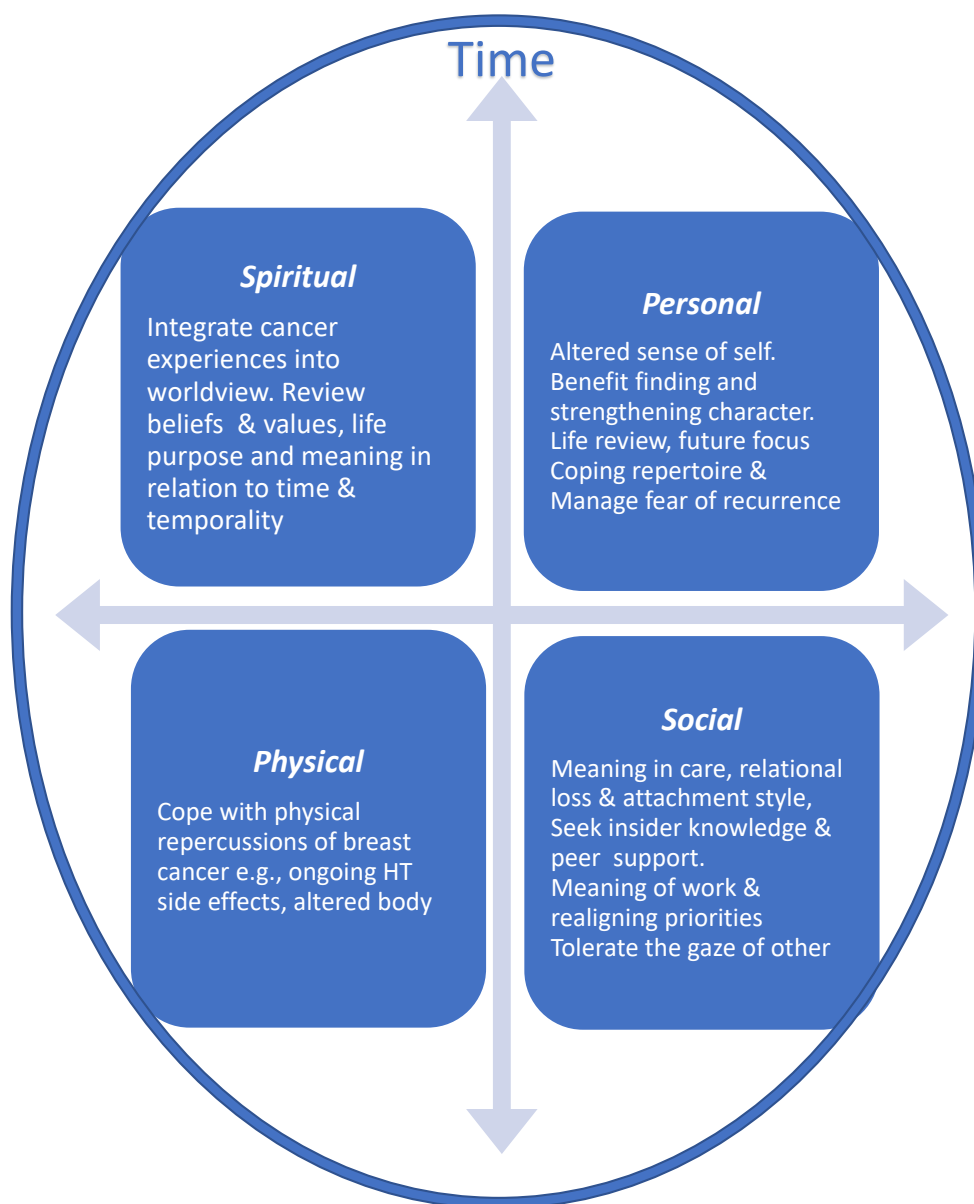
Time

*Spiritual*

Integrate cancer experiences into worldview. Review beliefs & values, life purpose and meaning in relation to time & temporality

*Personal*

Altered sense of self.
Benefit finding and strengthening character.
Life review, future focus
Coping repertoire &
Manage fear of recurrence

*Physical*

Cope with physical repercussions of breast cancer e.g., ongoing HT side effects, altered body

*Social*

Meaning in care, relational loss & attachment style,
Seek insider knowledge & peer support.
Meaning of work & realigning priorities
Tolerate the gaze of other